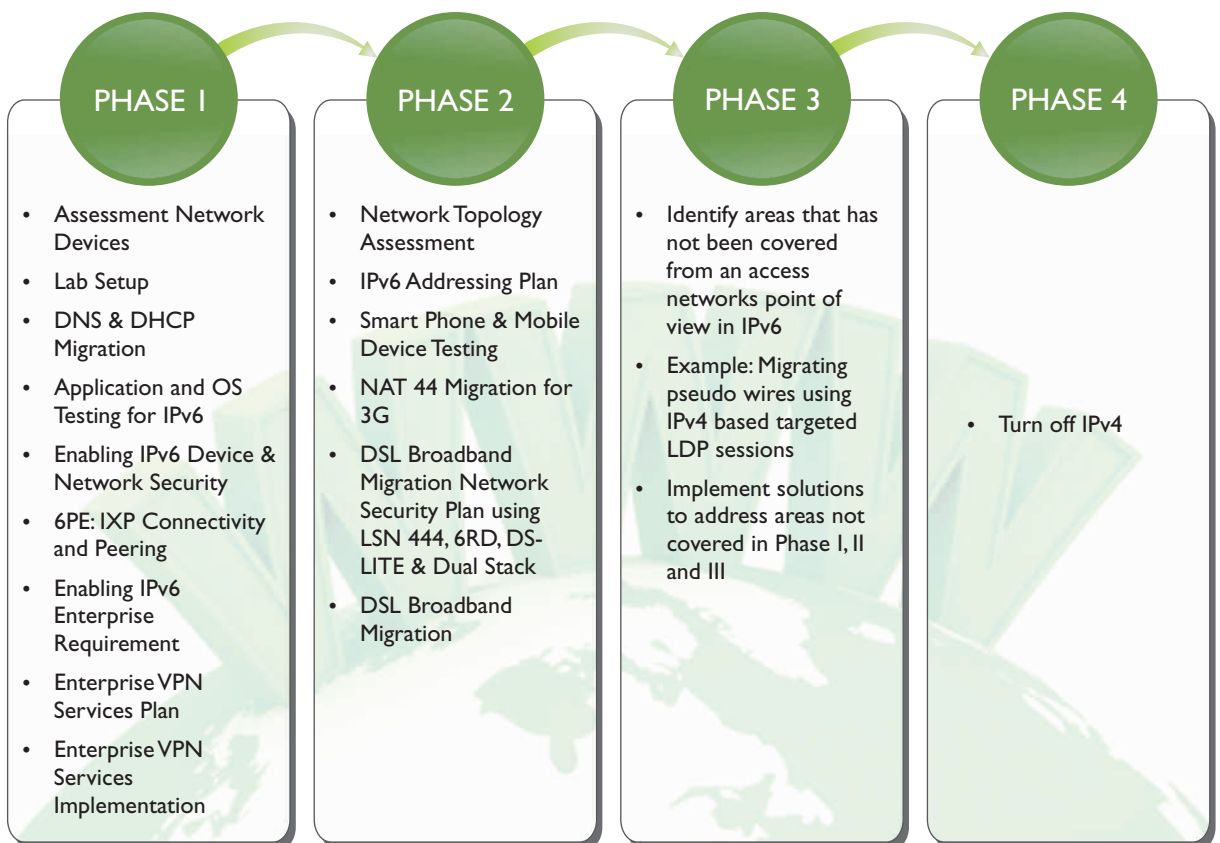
PHASE 1

- Assessment Network Devices
- Lab Setup
- DNS & DHCP Migration
- Application and OS Testing for IPv6
- Enabling IPv6 Device & Network Security
- 6PE: IXP Connectivity and Peering
- Enabling IPv6 Enterprise Requirement
- Enterprise VPN Services Plan
- Enterprise VPN Services Implementation

PHASE 2

- Network Topology Assessment
- IPv6 Addressing Plan
- Smart Phone & Mobile Device Testing
- NAT 44 Migration for 3G
- DSL Broadband Migration Network Security Plan using LSN 444, 6RD, DS-LITE & Dual Stack
- DSL Broadband Migration

PHASE 3

- Identify areas that has not been covered from an access networks point of view in IPv6
- Example: Migrating pseudo wires using IPv4 based targeted LDP sessions
- Implement solutions to address areas not covered in Phase I, II and III

PHASE 4

- Turn off IPv4